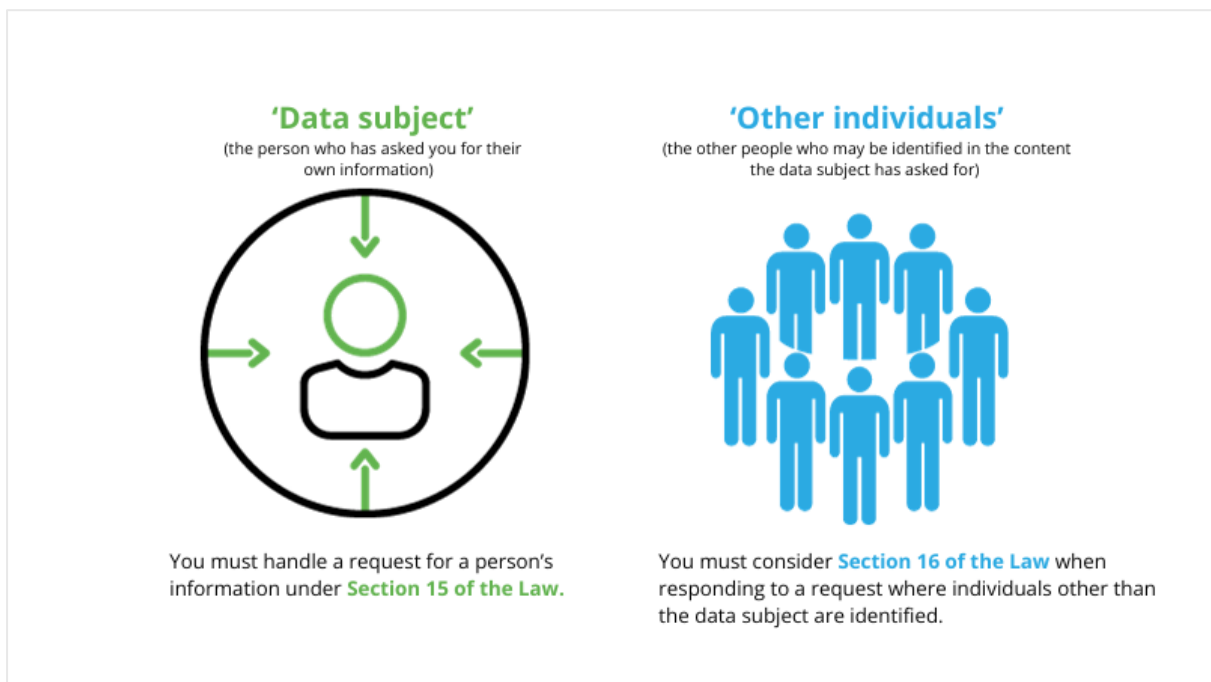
‘Data subject’
(the person who has asked you for their own information)

You must handle a request for a person’s information under Section 15 of the Law.

‘Other individuals’
(the other people who may be identified in the content the data subject has asked for)

You must consider Section 16 of the Law when responding to a request where individuals other than the data subject are identified.